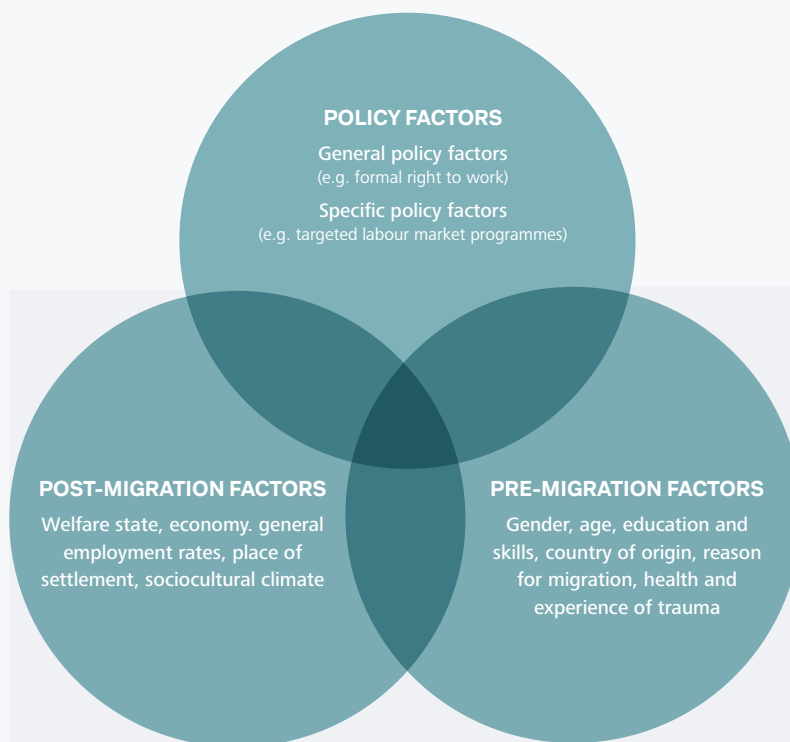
POLICY FACTORS

General policy factors
(e.g. formal right to work)

Specific policy factors
(e.g. targeted labour market programmes)

POST-MIGRATION FACTORS

Welfare state, economy. general employment rates, place of settlement, sociocultural climate

PRE-MIGRATION FACTORS

Gender, age, education and skills, country of origin, reason for migration, health and experience of trauma